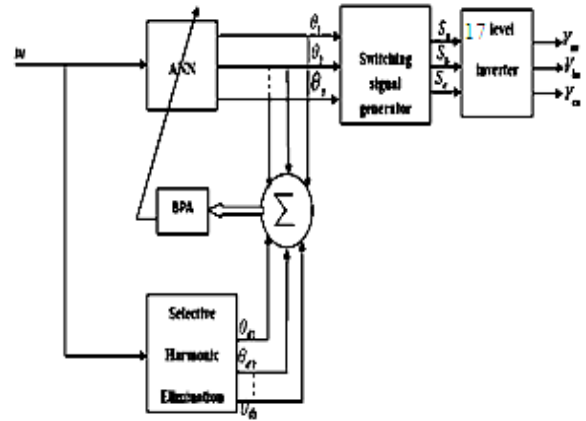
m

ANN

$\theta_1$

$\theta_2$

$\theta_8$

Switching signal generator

$S_a$

$S_b$

$S_c$

17 level inverter

$V_{an}$

$V_{bn}$

$V_{cn}$

BPA

$\Sigma$

Selective Harmonic Elimination

$\theta_{d1}$

$\theta_{d2}$

$\theta_{d8}$